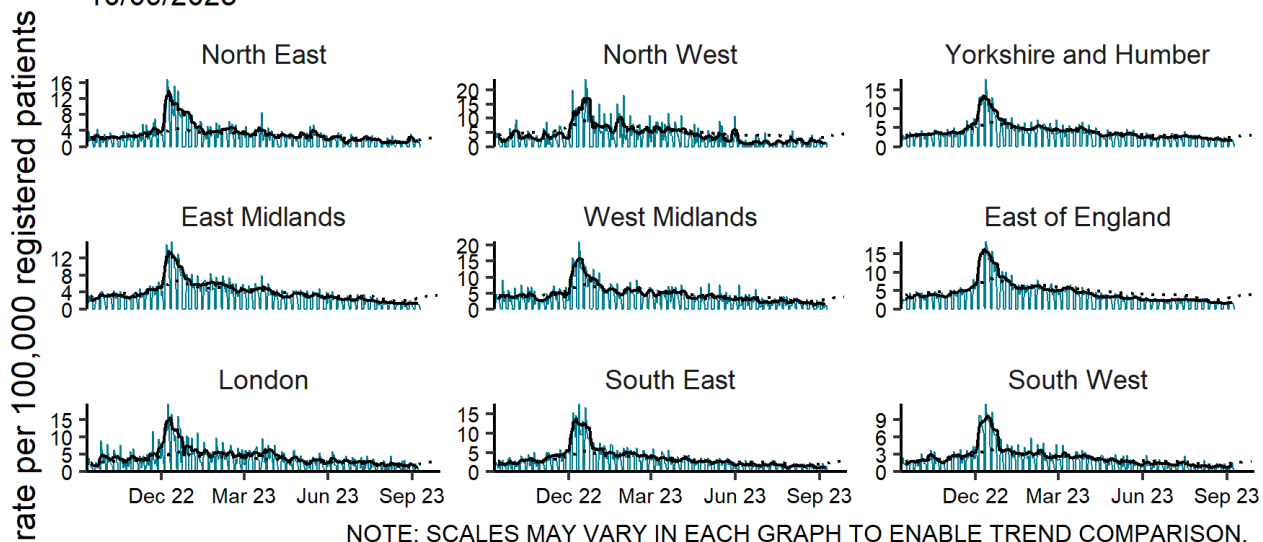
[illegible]

North East
16
12
8
4
0

North West
20
15
10
5
0

Yorkshire and Humber
15
10
5
0

East Midlands
12
8
4
0

West Midlands
20
15
10
5
0

East of England
15
10
5
0

London
15
10
5
0
Dec 22 Mar 23 Jun 23 Sep 23

South East
15
10
5
0
Dec 22 Mar 23 Jun 23 Sep 23

South West
9
6
3
0
Dec 22 Mar 23 Jun 23 Sep 23

rate per 100,000 registered patients

NOTE: SCALES MAY VARY IN EACH GRAPH TO ENABLE TREND COMPARISON.